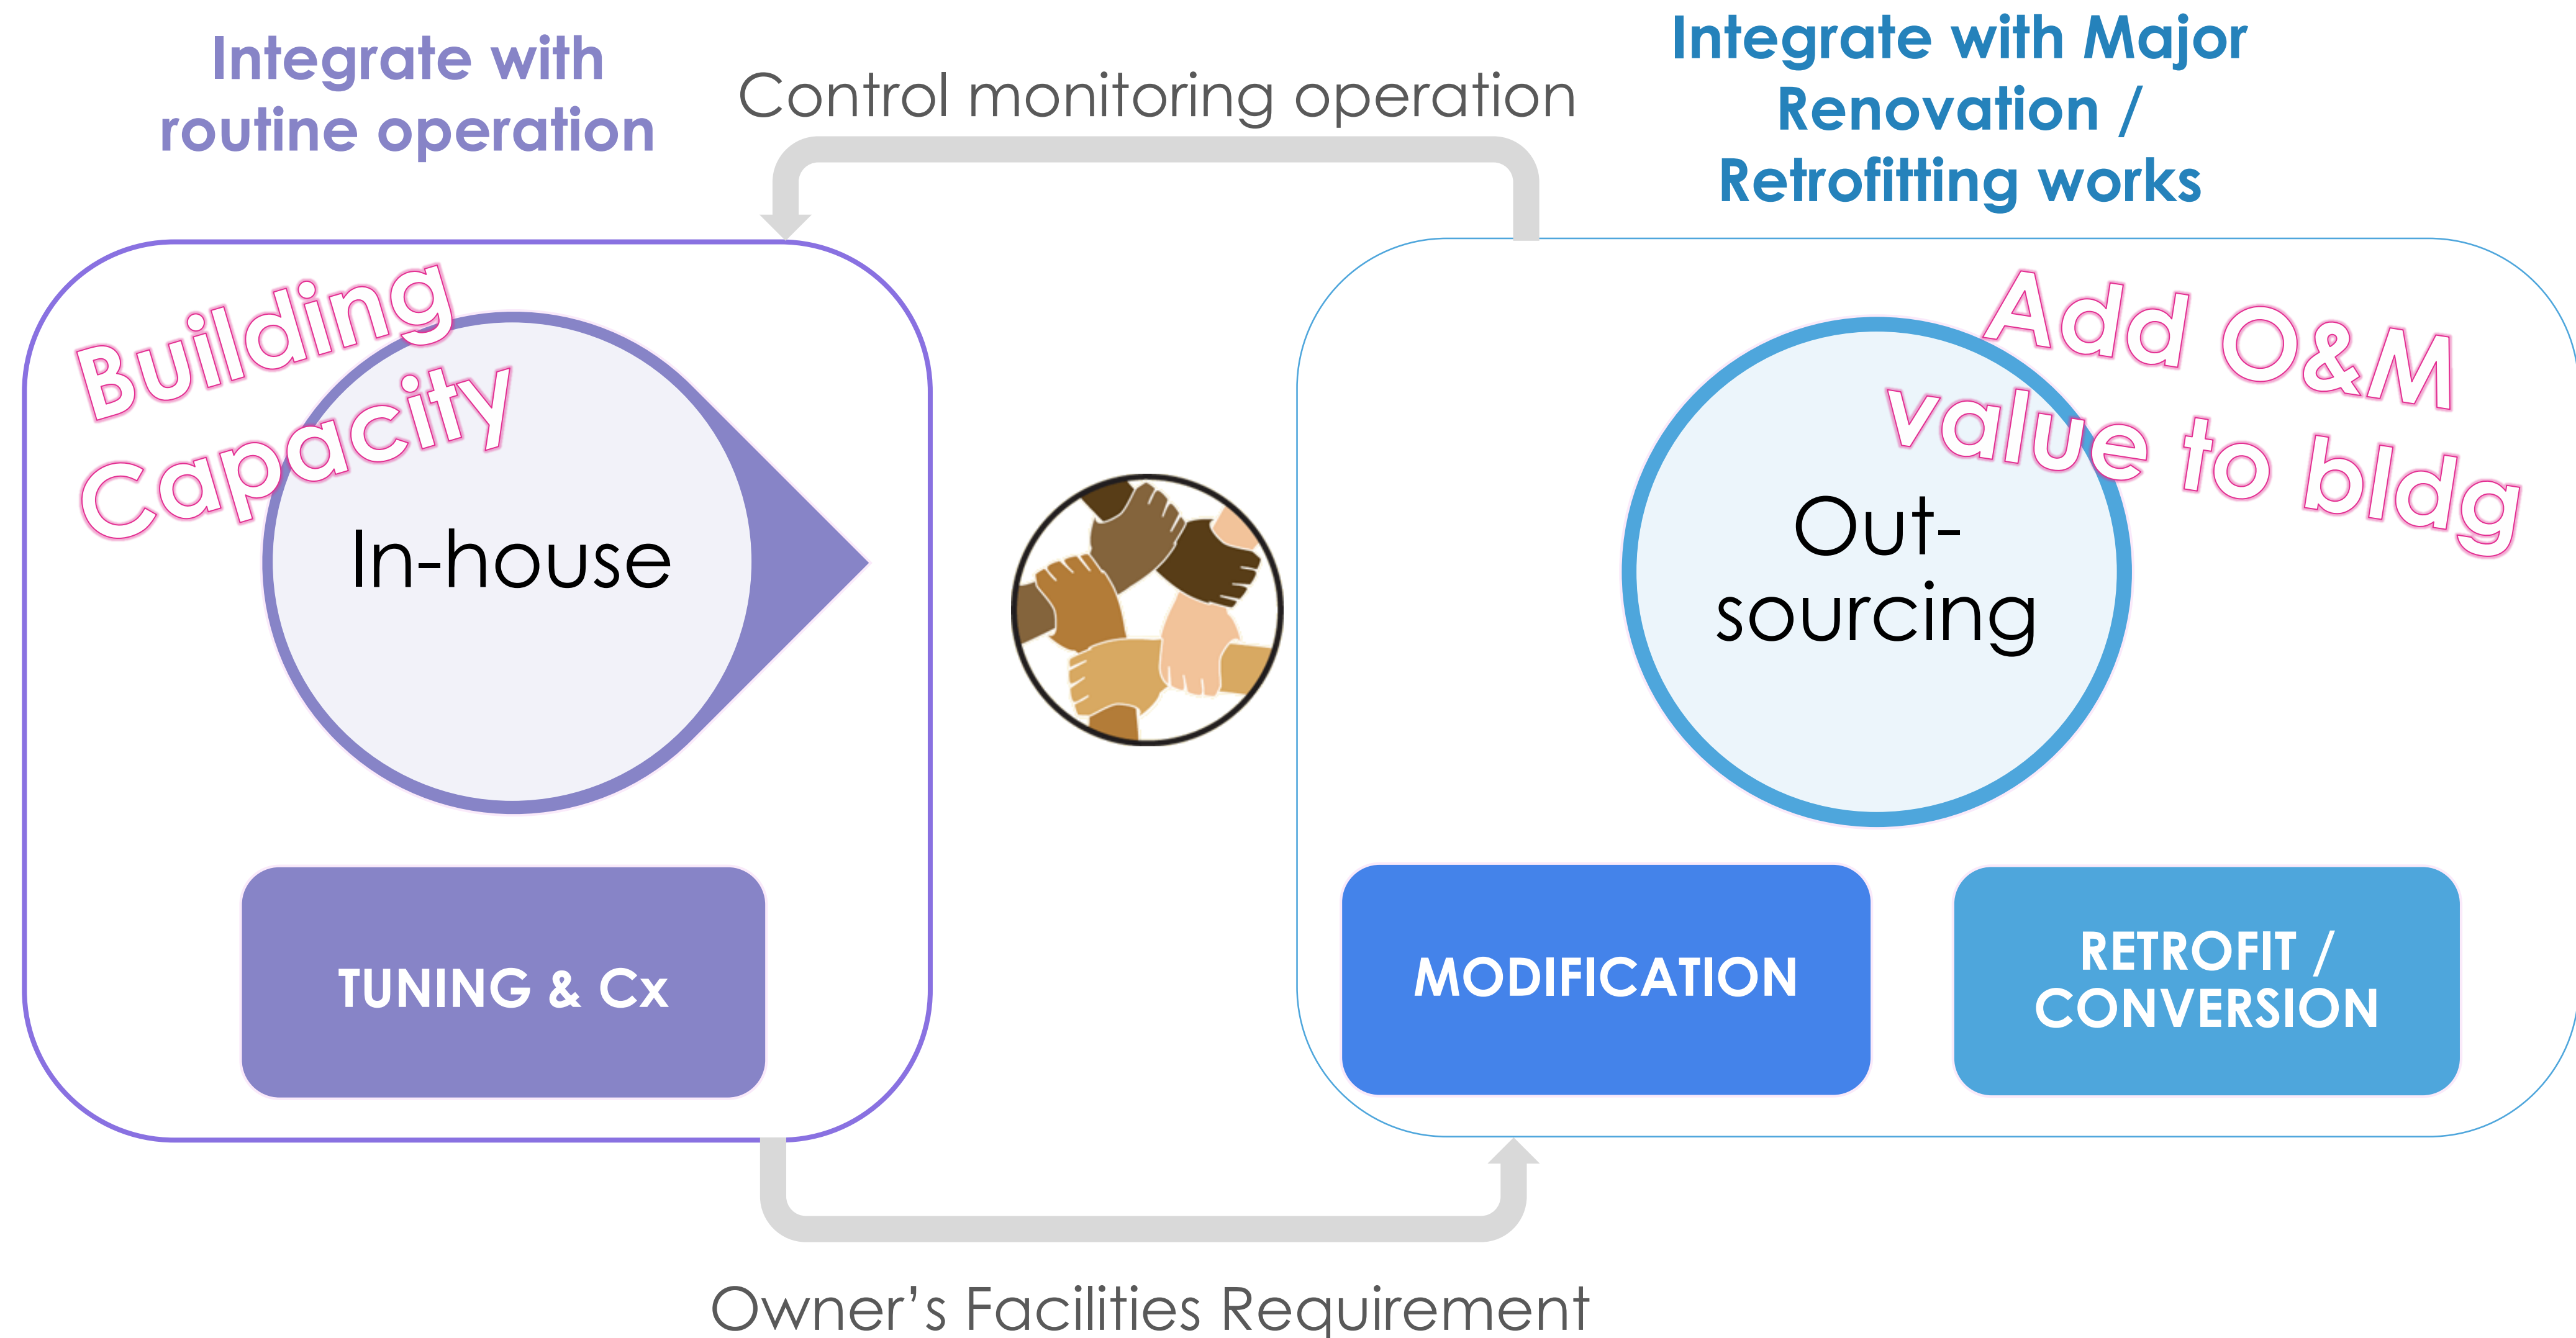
Integrate with routine operation

Control monitoring operation

Integrate with Major Renovation / Retrofitting works

Building Capacity

In-house

TUNING & Cx

Add O&M value to bldg

Out-sourcing

MODIFICATION

RETROFIT / CONVERSION

Owner's Facilities Requirement